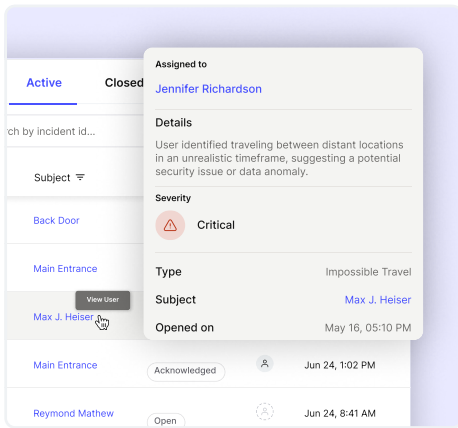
Active
Closed
rch by incident id...
Subject
Back Door
Main Entrance
Max J. Heiser
View User
Main Entrance
Acknowledged
Jun 24, 1:02 PM
Reymond Mathew
Open
A
Jun 24, 8:41 AM

Assigned to
Jennifer Richardson

Details
User identified traveling between distant locations in an unrealistic timeframe, suggesting a potential security issue or data anomaly.

Severity
Critical

Type
Impossible Travel
Subject
Max J. Heiser
Opened on
May 16, 05:10 PM